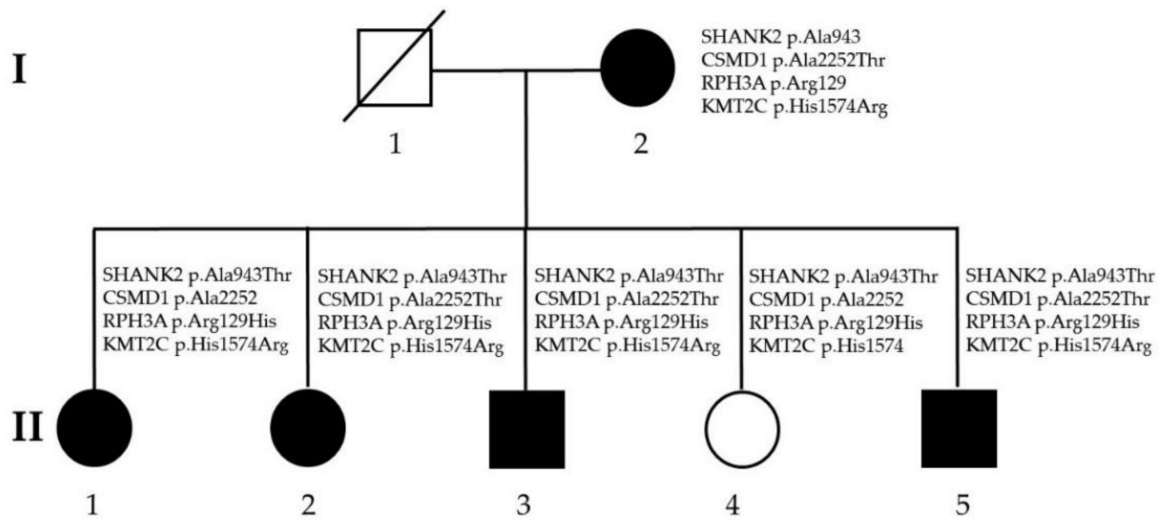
I

1

2

SHANK2 p.Ala943
CSMD1 p.Ala2252Thr
RPH3A p.Arg129
KMT2C p.His1574Arg

SHANK2 p.Ala943Thr
CSMD1 p.Ala2252
RPH3A p.Arg129His
KMT2C p.His1574Arg

SHANK2 p.Ala943Thr
CSMD1 p.Ala2252Thr
RPH3A p.Arg129His
KMT2C p.His1574Arg

SHANK2 p.Ala943Thr
CSMD1 p.Ala2252Thr
RPH3A p.Arg129His
KMT2C p.His1574Arg

SHANK2 p.Ala943Thr
CSMD1 p.Ala2252
RPH3A p.Arg129His
KMT2C p.His1574

SHANK2 p.Ala943Thr
CSMD1 p.Ala2252Thr
RPH3A p.Arg129His
KMT2C p.His1574Arg

II

1

2

3

4

5